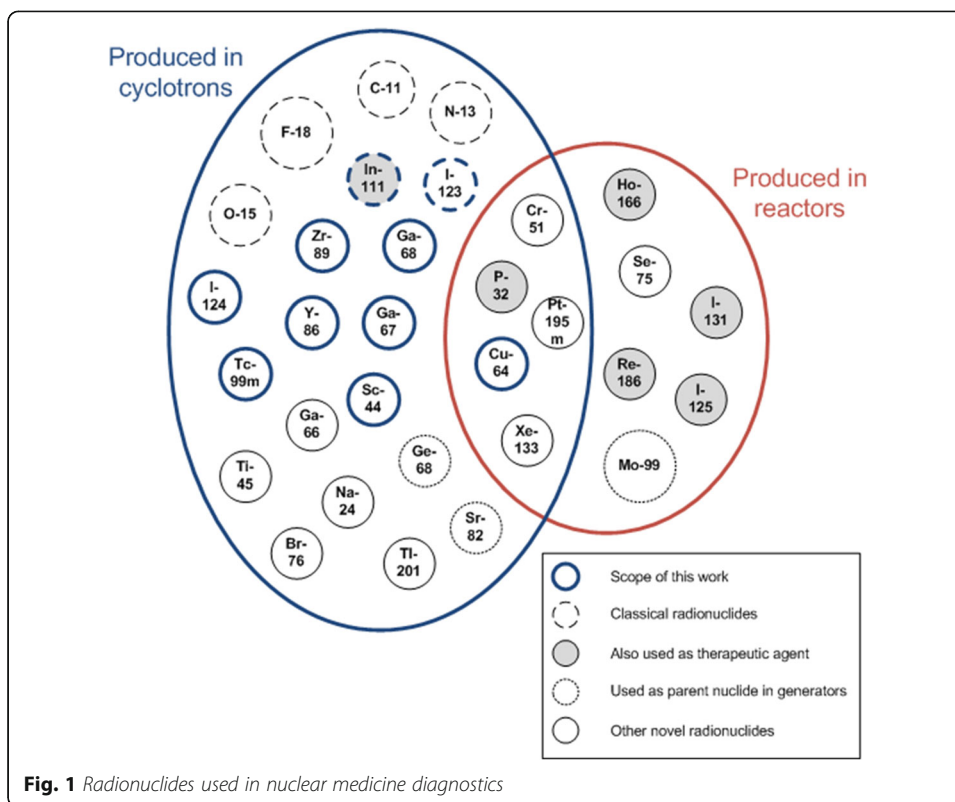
Produced in cyclotrons

Produced in reactors

C-11
N-13
F-18
In-111
I-123
O-15
Zr-89
Ga-68
I-124
Y-86
Ga-67
Tc-99m
Sc-44
Ga-66
Ge-68
Ti-45
Na-24
Sr-82
Br-76
Tl-201
Cr-51
P-32
Pt-195m
Cu-64
Xe-133
Ho-166
Se-75
I-131
Re-186
I-125
Mo-99

Scope of this work
Classical radionuclides
Also used as therapeutic agent
Used as parent nuclide in generators
Other novel radionuclides

**Fig. 1** *Radionuclides used in nuclear medicine diagnostics*